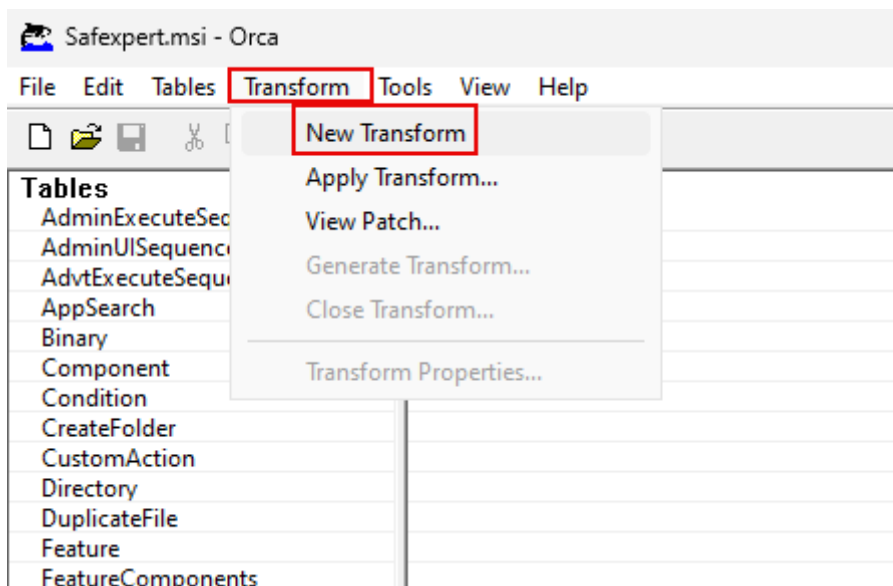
Safexpert.msi - Orca

File Edit Tables Transform Tools View Help

New Transform
Apply Transform...
View Patch...
Generate Transform...
Close Transform...
Transform Properties...

Tables
AdminExecuteSec
AdminUISequenc
AdvtExecuteSequ
AppSearch
Binary
Component
Condition
CreateFolder
CustomAction
Directory
DuplicateFile
Feature
FeatureComponents